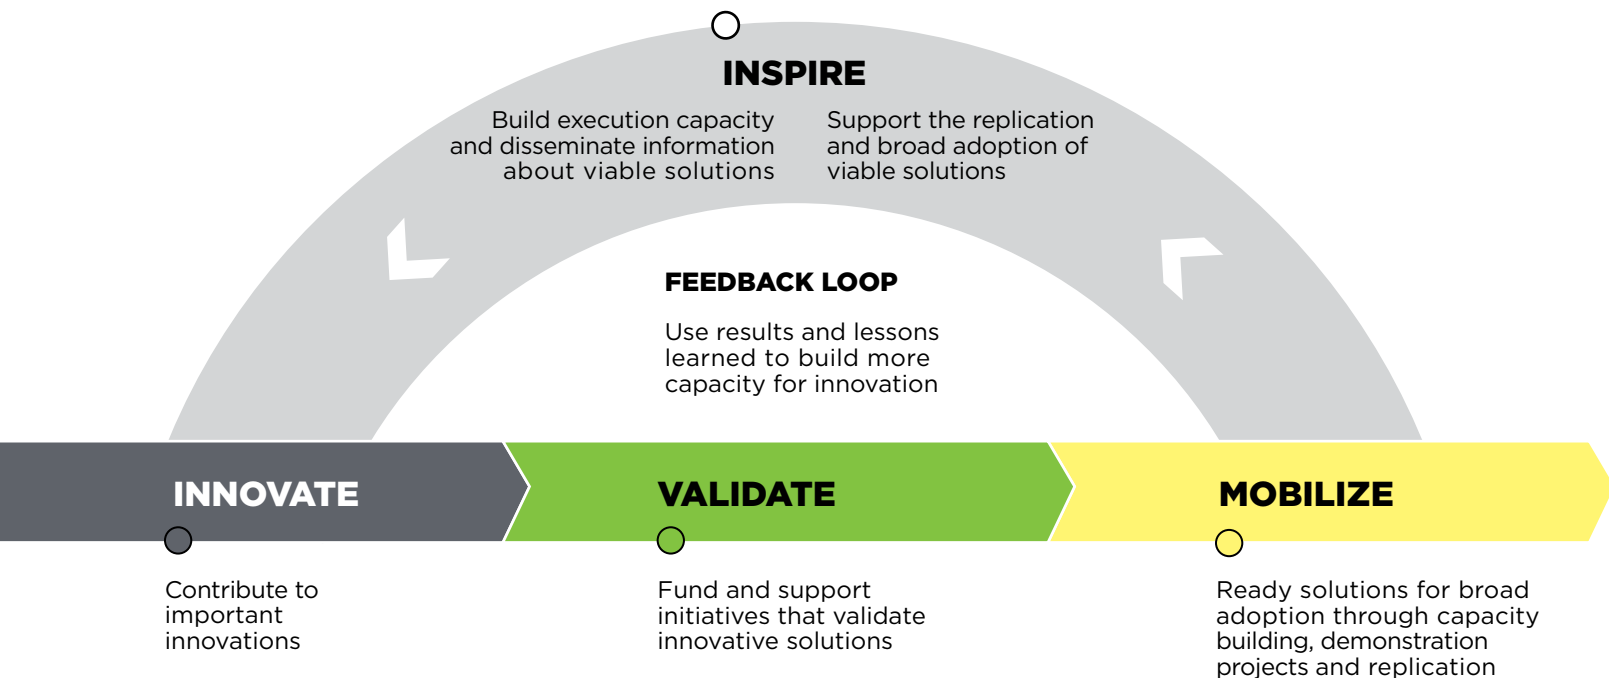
INSPIRE

Build execution capacity and disseminate information about viable solutions

Support the replication and broad adoption of viable solutions

FEEDBACK LOOP

Use results and lessons learned to build more capacity for innovation

INNOVATE

VALIDATE

MOBILIZE

Contribute to important innovations

Fund and support initiatives that validate innovative solutions

Ready solutions for broad adoption through capacity building, demonstration projects and replication